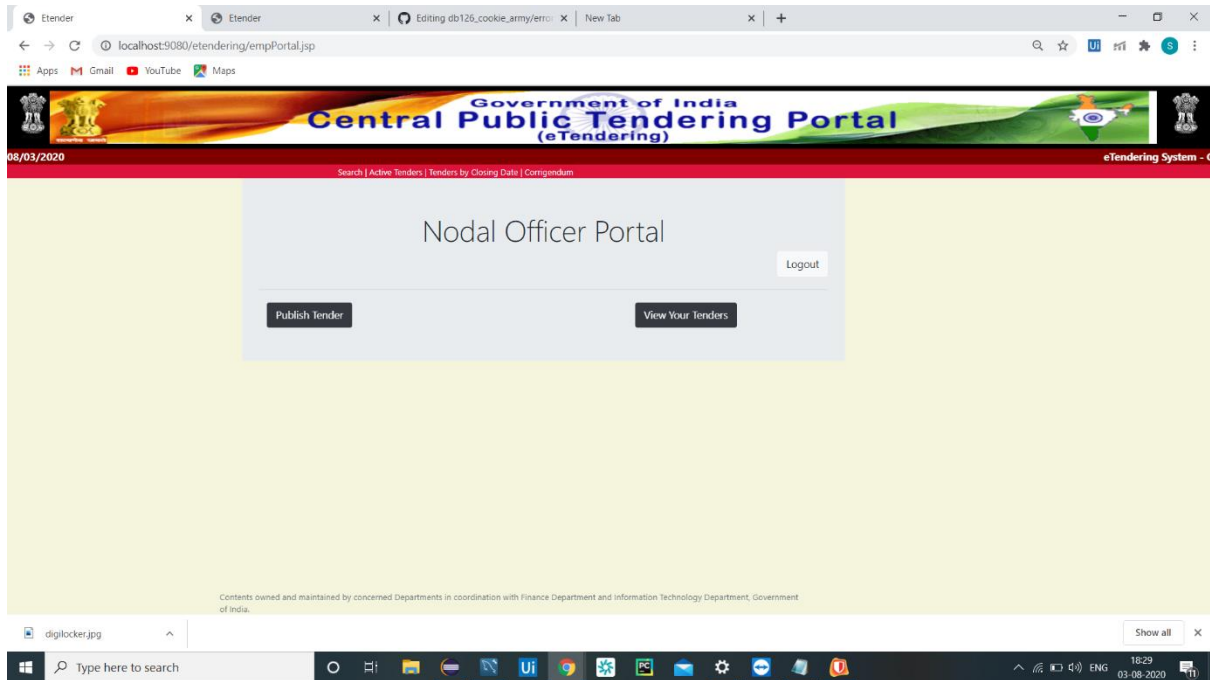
Etender
Etender
Editing db126_cookie_army/error
New Tab
localhost:9080/etendering/empPortal.jsp
Apps Gmail YouTube Maps

Government of India
Central Public Tendering Portal
(eTendering)

08/03/2020
eTendering System - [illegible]

Search | Active Tenders | Tenders by Closing Date | Corrigendum

Nodal Officer Portal

Logout

Publish Tender

View Your Tenders

Contents owned and maintained by concerned Departments in coordination with Finance Department and Information Technology Department, Government of India.

digilocker.jpg
Show all

Type here to search
ENG
18:29
03-08-2020